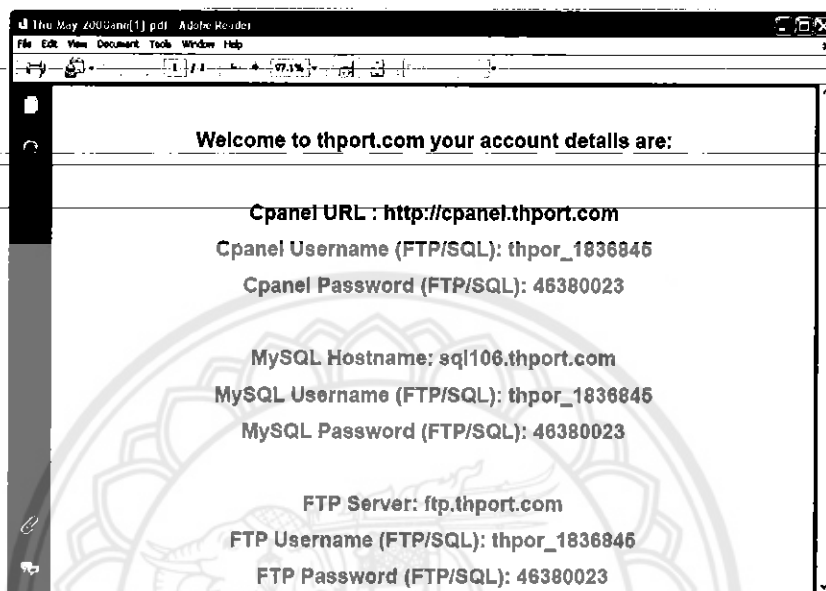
Thu May 2008ane[1].pdf - Adobe Reader
File Edit View Document Tools Window Help
1 / 1 97.1%

Welcome to thport.com your account details are:

Cpanel URL : http://cpanel.thport.com
Cpanel Username (FTP/SQL): thpor_1836845
Cpanel Password (FTP/SQL): 46380023

MySQL Hostname: sql106.thport.com
MySQL Username (FTP/SQL): thpor_1836845
MySQL Password (FTP/SQL): 46380023

FTP Server: ftp.thport.com
FTP Username (FTP/SQL): thpor_1836845
FTP Password (FTP/SQL): 46380023